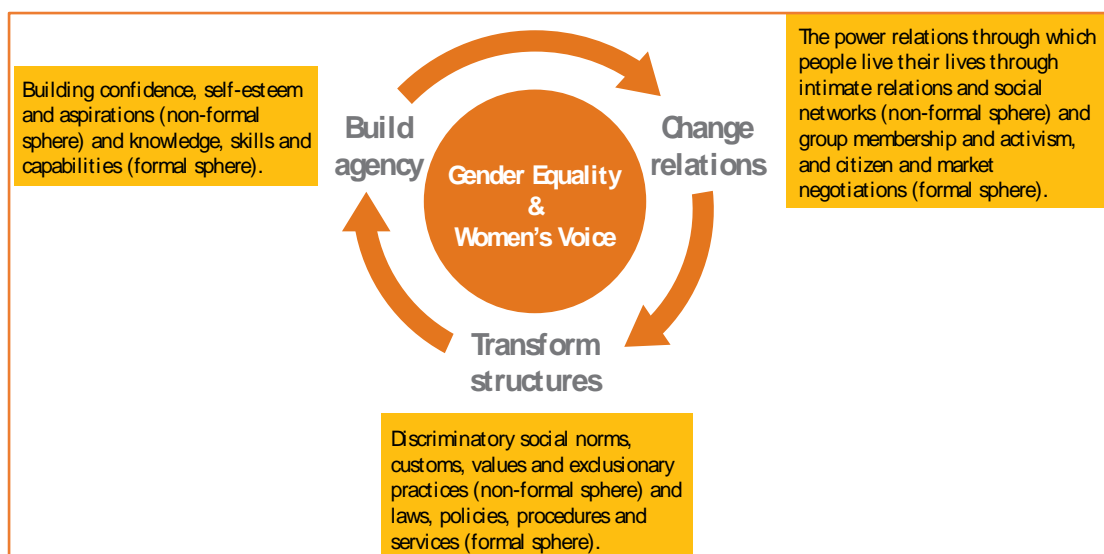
Building confidence, self-esteem and aspirations (non-formal sphere) and knowledge, skills and capabilities (formal sphere).

Build agency

Gender Equality & Women's Voice

Change relations

The power relations through which people live their lives through intimate relations and social networks (non-formal sphere) and group membership and activism, and citizen and market negotiations (formal sphere).

Transform structures

Discriminatory social norms, customs, values and exclusionary practices (non-formal sphere) and laws, policies, procedures and services (formal sphere).